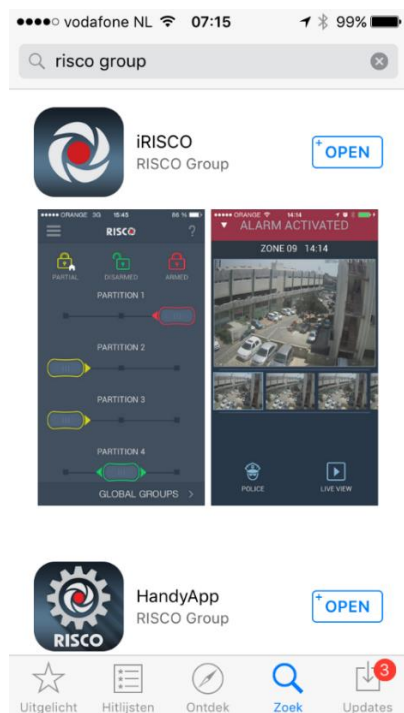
●●●●○ vodafone NL 07:15 99%

risco group

iRISCO
RISCO Group
OPEN

●●●●● ORANGE 3G 15:48 86 %
RISCO
?
PARTIAL DISARMED ARMED
PARTITION 1
PARTITION 2
PARTITION 3
PARTITION 4
GLOBAL GROUPS >

●●●●● ORANGE 14:14
ALARM ACTIVATED
ZONE 09 14:14
POLICE LIVE VIEW

HandyApp
RISCO Group
OPEN
RISCO

Uitgelicht Hitlijsten Ontdek Zoek 3 Updates